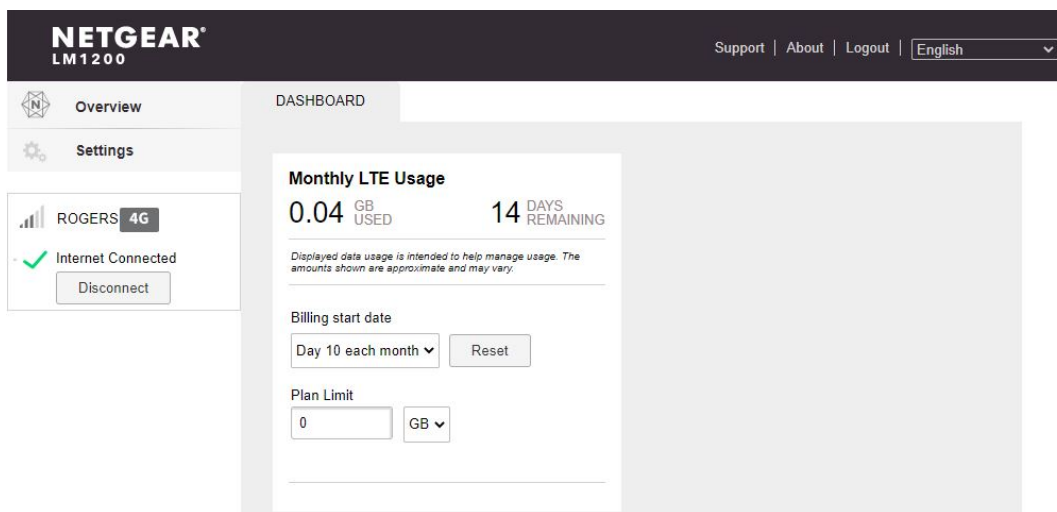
NETGEAR®
LM1200

Support | About | Logout | English

Overview

Settings

ROGERS 4G

Internet Connected

Disconnect

DASHBOARD

Monthly LTE Usage

0.04 GB USED

14 DAYS REMAINING

Displayed data usage is intended to help manage usage. The amounts shown are approximate and may vary.

Billing start date

Day 10 each month

Reset

Plan Limit

0

GB